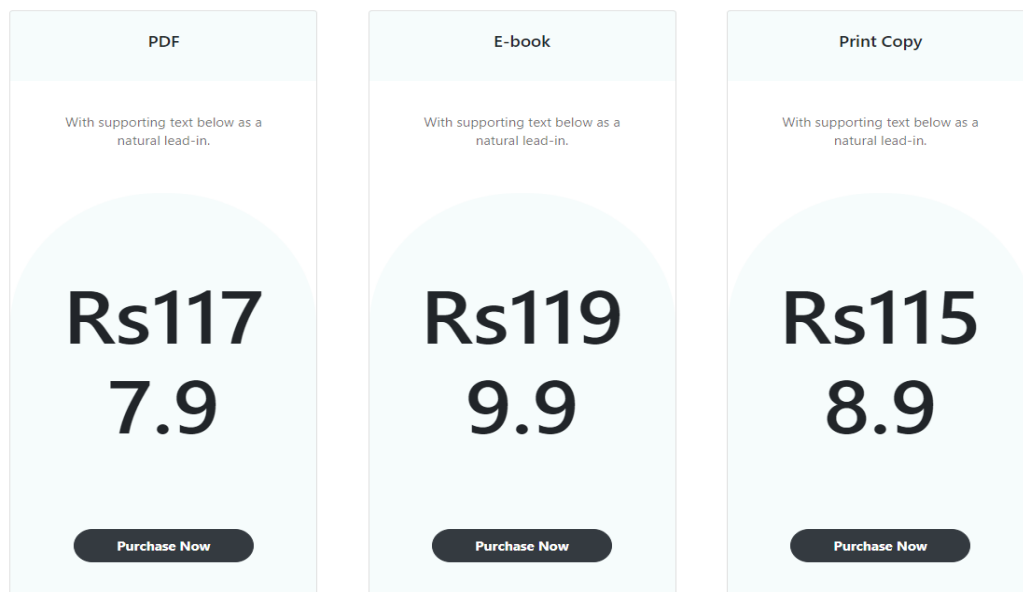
PDF

With supporting text below as a natural lead-in.

Rs117 7.9

Purchase Now

E-book

With supporting text below as a natural lead-in.

Rs119 9.9

Purchase Now

Print Copy

With supporting text below as a natural lead-in.

Rs115 8.9

Purchase Now